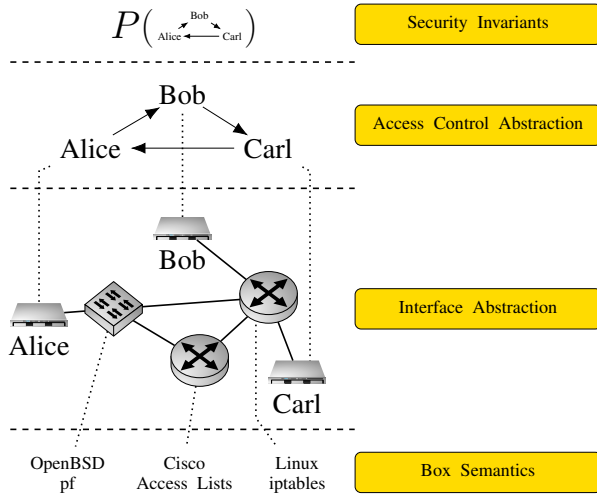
$P\left( \text{Alice} \leftarrow \text{Bob} \rightarrow \text{Carl},\ \text{Carl} \rightarrow \text{Alice} \right)$

Security Invariants

Bob

Alice

Carl

Access Control Abstraction

Bob

Alice

Carl

Interface Abstraction

OpenBSD pf

Cisco Access Lists

Linux iptables

Box Semantics